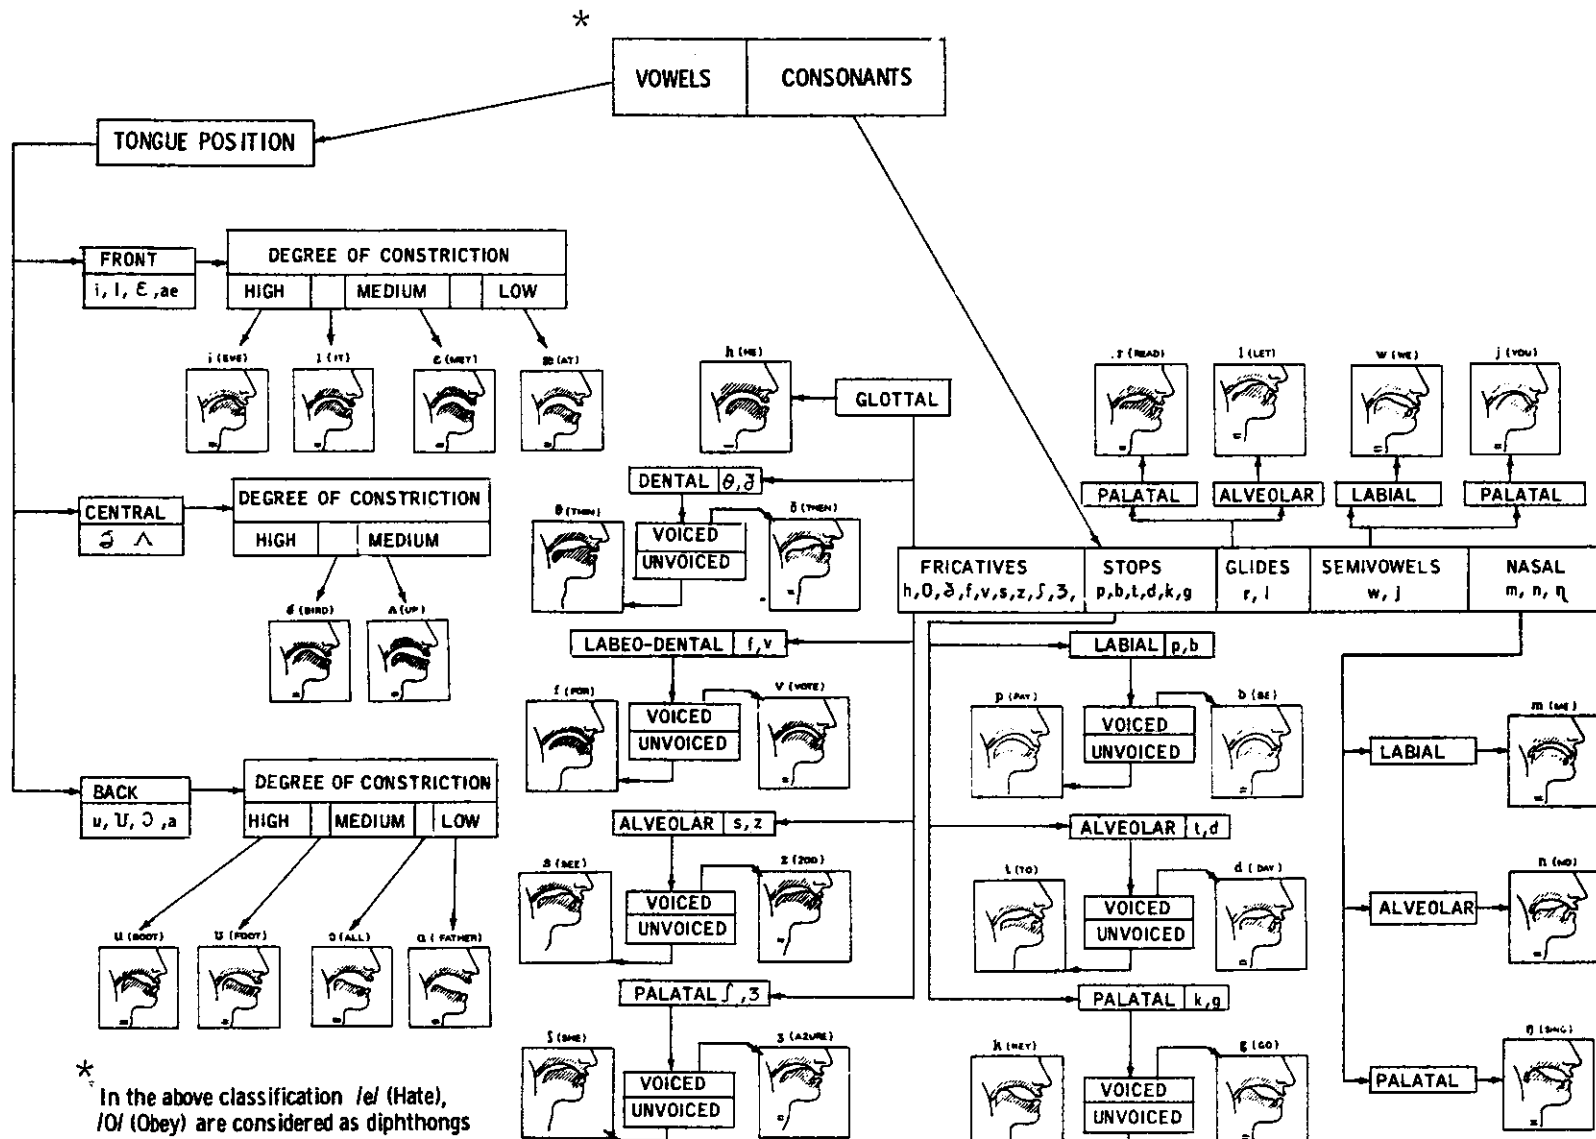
*

VOWELS | CONSONANTS

TONGUE POSITION

FRONT
i, I, Ɛ, ae

DEGREE OF CONSTRICTION
HIGH | MEDIUM | LOW

i (EVE) I (IT) ɛ (MET) æ (AT)

CENTRAL
ɜ ʌ

DEGREE OF CONSTRICTION
HIGH | MEDIUM

ɜ (BIRD) ʌ (UP)

BACK
u, U, ɔ, a

DEGREE OF CONSTRICTION
HIGH | MEDIUM | LOW

u (BOOT) U (FOOT) ɔ (ALL) a (FATHER)

* In the above classification /e/ (Hate), /O/ (Obey) are considered as diphthongs

h (HE)

GLOTTAL

DENTAL $\theta, ð$

θ (THIN) ð (THEN)

VOICED
UNVOICED

LABEO-DENTAL f, v

f (FOR) v (VOTE)

VOICED
UNVOICED

ALVEOLAR s, z

s (SEE) z (ZOO)

VOICED
UNVOICED

PALATAL ʃ, ʒ

ʃ (SHE) ʒ (AZURE)

VOICED
UNVOICED

r (READ) l (LET) w (WE) j (YOU)

PALATAL | ALVEOLAR | LABIAL | PALATAL

FRICATIVES h, θ, ð, f, v, s, z, ʃ, ʒ, | STOPS p, b, t, d, k, g | GLIDES r, l | SEMIVOWELS w, j | NASAL m, n, ŋ

LABIAL p, b

p (PAY) b (BE)

VOICED
UNVOICED

ALVEOLAR t, d

t (TO) d (DAY)

VOICED
UNVOICED

PALATAL k, g

k (KEY) g (GO)

VOICED
UNVOICED

LABIAL
m (ME)

ALVEOLAR
n (NO)

PALATAL
ŋ (SING)